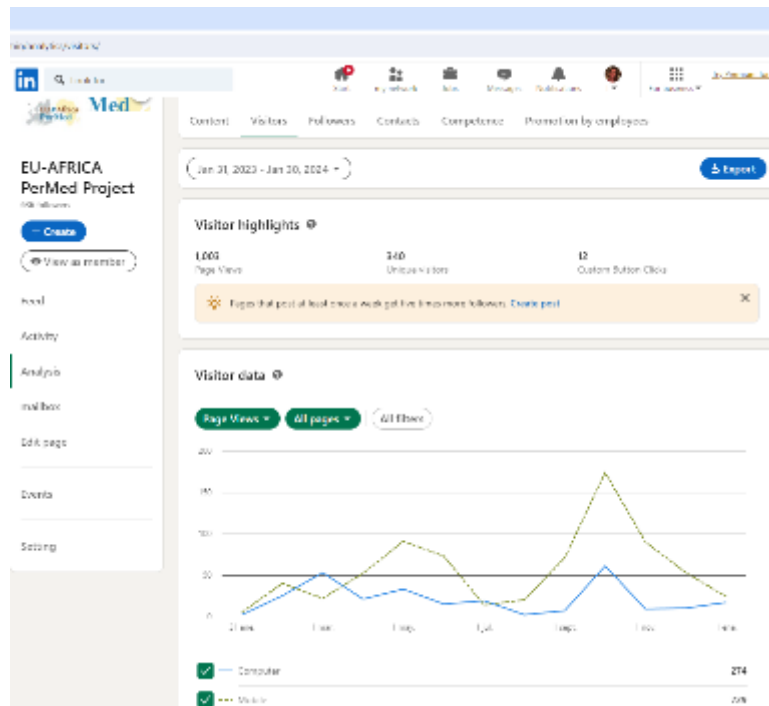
in

Med

EU-AFRICA PerMed Project

+ Create

View as member

Feed

Activity

Analysis

mailbox

Edit page

Events

Setting

Content Visitors Followers Contacts Competence Promotion by employees

Jan 31, 2023 - Jan 30, 2024

Export

Visitor highlights

1,003
Page Views

340
Unique visitors

12
Custom Button Clicks

Pages that post at least once a week get five times more followers. Create post

Visitor data

Page Views

All pages

All filters

200

150

100

50

0

Computer 274

Mobile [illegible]